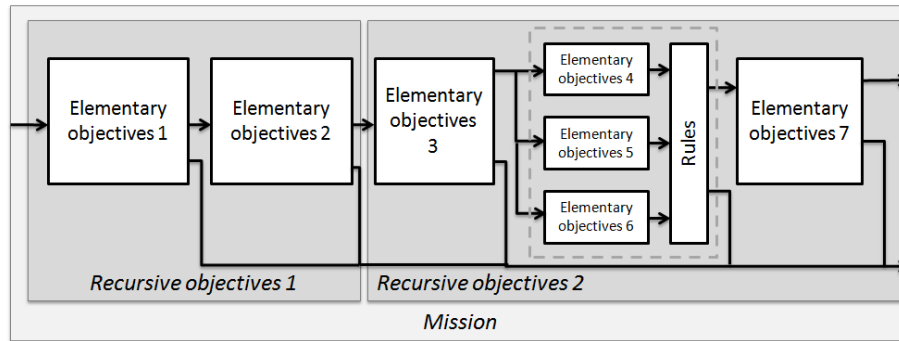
Elementary objectives 1

Elementary objectives 2

Elementary objectives 3

Elementary objectives 4

Elementary objectives 5

Elementary objectives 6

Rules

Elementary objectives 7

Recursive objectives 1

Recursive objectives 2

Mission